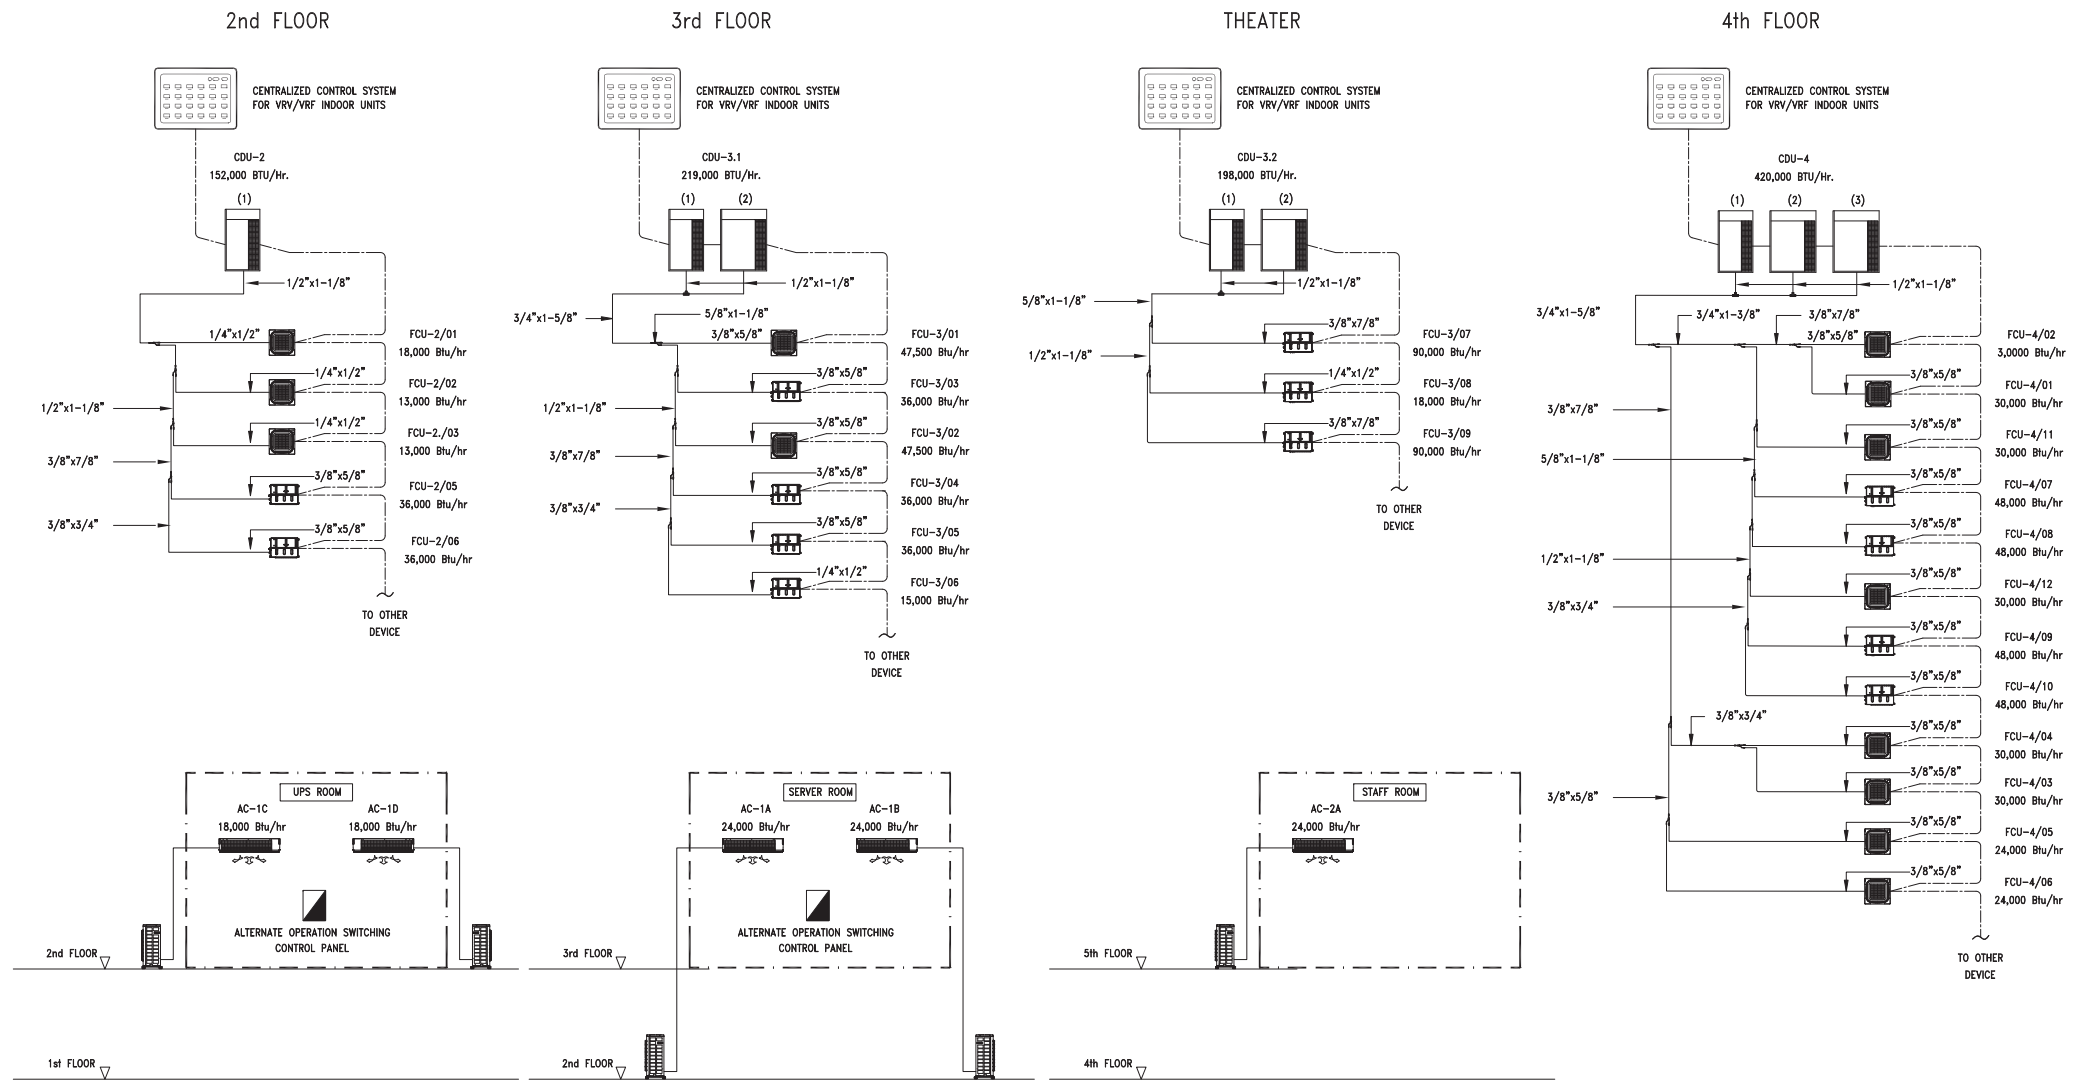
2nd FLOOR

CENTRALIZED CONTROL SYSTEM FOR VRV/VRF INDOOR UNITS

CDU-2
152,000 BTU/Hr.
(1)

1/2"x1-1/8"
1/4"x1/2"
FCU-2/01
18,000 Btu/hr
1/4"x1/2"
FCU-2/02
13,000 Btu/hr
1/2"x1-1/8"
1/4"x1/2"
FCU-2/03
13,000 Btu/hr
3/8"x7/8"
3/8"x5/8"
FCU-2/05
36,000 Btu/hr
3/8"x3/4"
3/8"x5/8"
FCU-2/06
36,000 Btu/hr
TO OTHER DEVICE

3rd FLOOR

CENTRALIZED CONTROL SYSTEM FOR VRV/VRF INDOOR UNITS

CDU-3.1
219,000 BTU/Hr.
(1) (2)

1/2"x1-1/8"
3/4"x1-5/8"
5/8"x1-1/8"
3/8"x5/8"
FCU-3/01
47,500 Btu/hr
3/8"x5/8"
FCU-3/03
36,000 Btu/hr
1/2"x1-1/8"
3/8"x5/8"
FCU-3/02
47,500 Btu/hr
3/8"x7/8"
3/8"x5/8"
FCU-3/04
36,000 Btu/hr
3/8"x3/4"
3/8"x5/8"
FCU-3/05
36,000 Btu/hr
1/4"x1/2"
FCU-3/06
15,000 Btu/hr
TO OTHER DEVICE

THEATER

CENTRALIZED CONTROL SYSTEM FOR VRV/VRF INDOOR UNITS

CDU-3.2
198,000 BTU/Hr.
(1) (2)

5/8"x1-1/8"
1/2"x1-1/8"
3/8"x7/8"
FCU-3/07
90,000 Btu/hr
1/2"x1-1/8"
1/4"x1/2"
FCU-3/08
18,000 Btu/hr
3/8"x7/8"
FCU-3/09
90,000 Btu/hr
TO OTHER DEVICE

4th FLOOR

CENTRALIZED CONTROL SYSTEM FOR VRV/VRF INDOOR UNITS

CDU-4
420,000 BTU/Hr.
(1) (2) (3)

1/2"x1-1/8"
3/4"x1-5/8"
3/4"x1-3/8"
3/8"x7/8"
3/8"x5/8"
FCU-4/02
3,0000 Btu/hr
3/8"x5/8"
FCU-4/01
30,000 Btu/hr
3/8"x7/8"
3/8"x5/8"
FCU-4/11
30,000 Btu/hr
5/8"x1-1/8"
3/8"x5/8"
FCU-4/07
48,000 Btu/hr
3/8"x5/8"
FCU-4/08
48,000 Btu/hr
1/2"x1-1/8"
3/8"x5/8"
FCU-4/12
30,000 Btu/hr
3/8"x3/4"
3/8"x5/8"
FCU-4/09
48,000 Btu/hr
3/8"x5/8"
FCU-4/10
48,000 Btu/hr
3/8"x3/4"
3/8"x5/8"
FCU-4/04
30,000 Btu/hr
3/8"x5/8"
FCU-4/03
30,000 Btu/hr
3/8"x5/8"
3/8"x5/8"
FCU-4/05
24,000 Btu/hr
3/8"x5/8"
FCU-4/06
24,000 Btu/hr
TO OTHER DEVICE

UPS ROOM
AC-1C
18,000 Btu/hr
AC-1D
18,000 Btu/hr
ALTERNATE OPERATION SWITCHING CONTROL PANEL
2nd FLOOR
1st FLOOR

SERVER ROOM
AC-1A
24,000 Btu/hr
AC-1B
24,000 Btu/hr
ALTERNATE OPERATION SWITCHING CONTROL PANEL
3rd FLOOR
2nd FLOOR

STAFF ROOM
AC-2A
24,000 Btu/hr
5th FLOOR
4th FLOOR